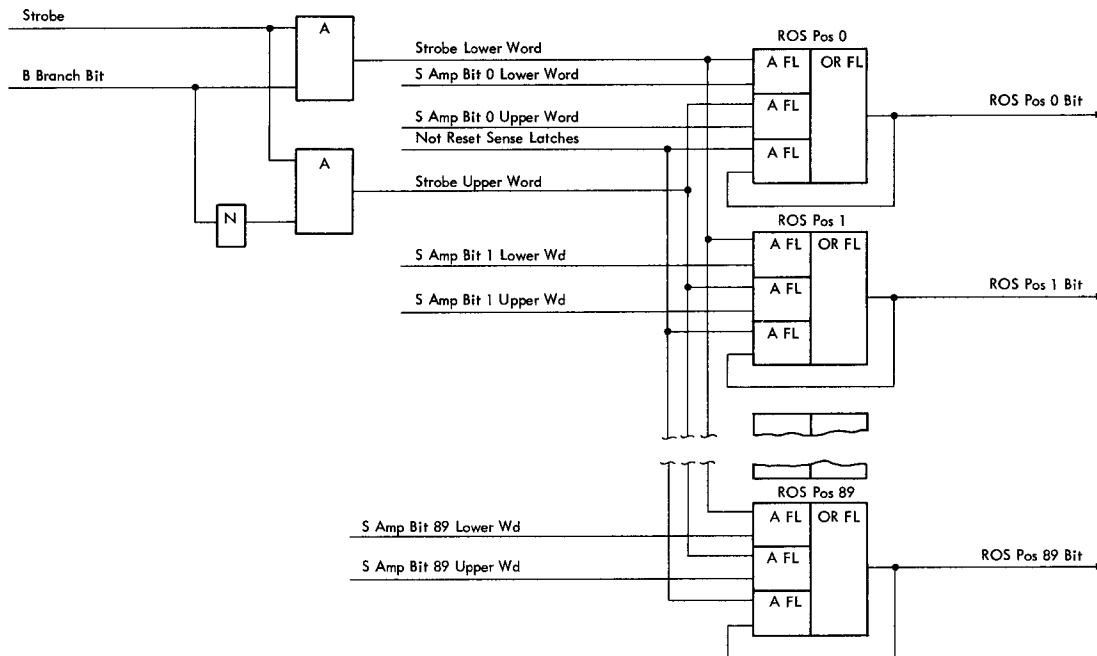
Strobe

B Branch Bit

A

A

N

Strobe Lower Word

S Amp Bit 0 Lower Word

S Amp Bit 0 Upper Word

Not Reset Sense Latches

Strobe Upper Word

ROS Pos 0

A FL

OR FL

A FL

A FL

ROS Pos 0 Bit

ROS Pos 1

S Amp Bit 1 Lower Wd

A FL

OR FL

S Amp Bit 1 Upper Wd

A FL

A FL

ROS Pos 1 Bit

ROS Pos 89

S Amp Bit 89 Lower Wd

A FL

OR FL

S Amp Bit 89 Upper Wd

A FL

A FL

ROS Pos 89 Bit